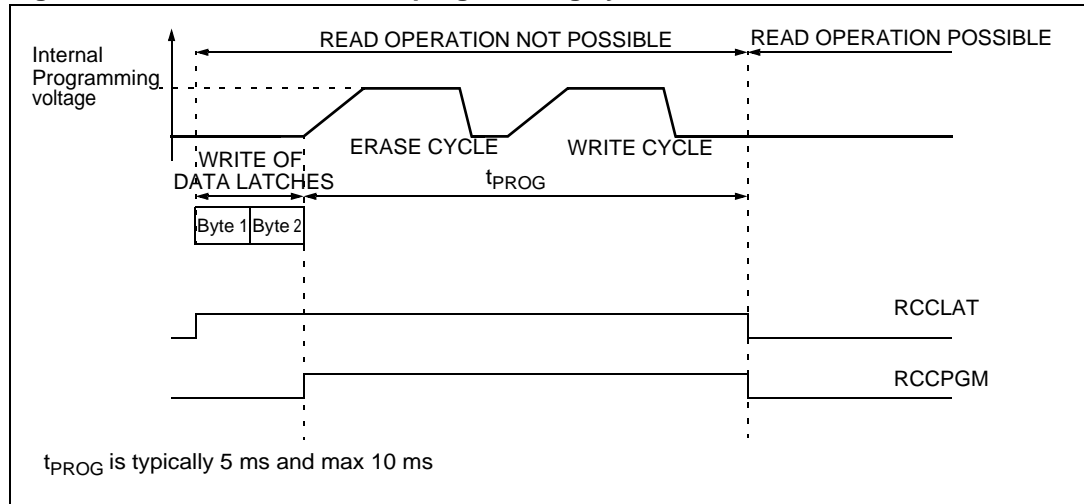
Internal Programming voltage

READ OPERATION NOT POSSIBLE

READ OPERATION POSSIBLE

ERASE CYCLE

WRITE CYCLE

WRITE OF DATA LATCHES

$t_{PROG}$

Byte 1

Byte 2

RCCLAT

RCCPGM

$t_{PROG}$ is typically 5 ms and max 10 ms